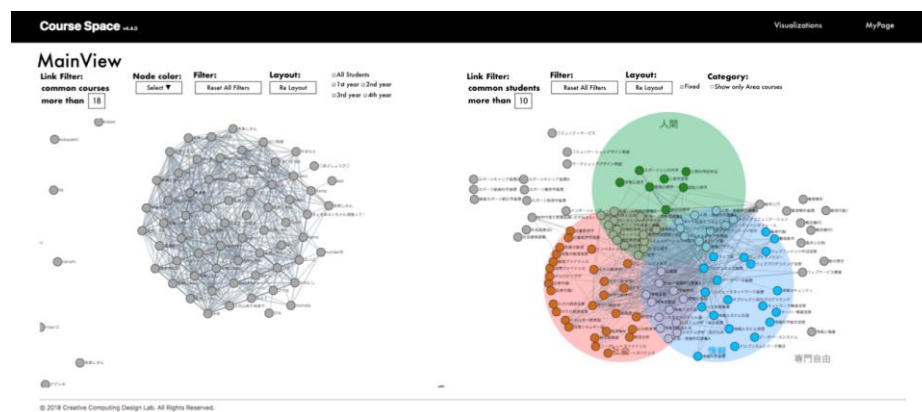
Course Space v4.4.0

Visualizations MyPage

MainView

Link Filter: common courses more than 18

Node color: Select ▼

Filter: Reset All Filters

Layout: Re Layout

All Students
1st year 2nd year
3rd year 4th year

Link Filter: common students more than 10

Filter: Reset All Filters

Layout: Re Layout

Fixed

Category: Show only Area courses

人間

環境

専門自由

© 2018 Creative Computing Design Lab. All Rights Reserved.